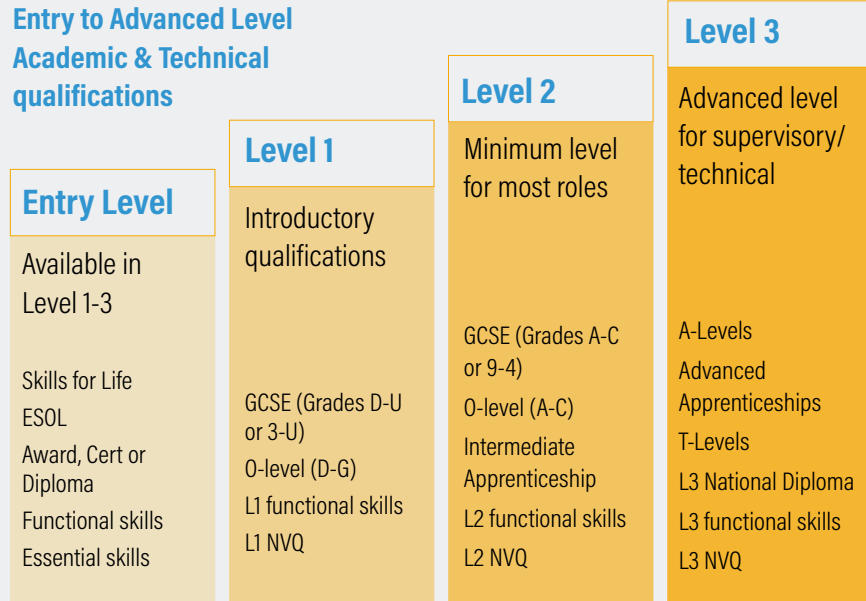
Entry to Advanced Level Academic & Technical qualifications

Entry Level

Available in Level 1-3

Skills for Life
ESOL
Award, Cert or Diploma
Functional skills
Essential skills

Level 1

Introductory qualifications

GCSE (Grades D-U or 3-U)
O-level (D-G)
L1 functional skills
L1 NVQ

Level 2

Minimum level for most roles

GCSE (Grades A-C or 9-4)
O-level (A-C)
Intermediate Apprenticeship
L2 functional skills
L2 NVQ

Level 3

Advanced level for supervisory/ technical

A-Levels
Advanced Apprenticeships
T-Levels
L3 National Diploma
L3 functional skills
L3 NVQ